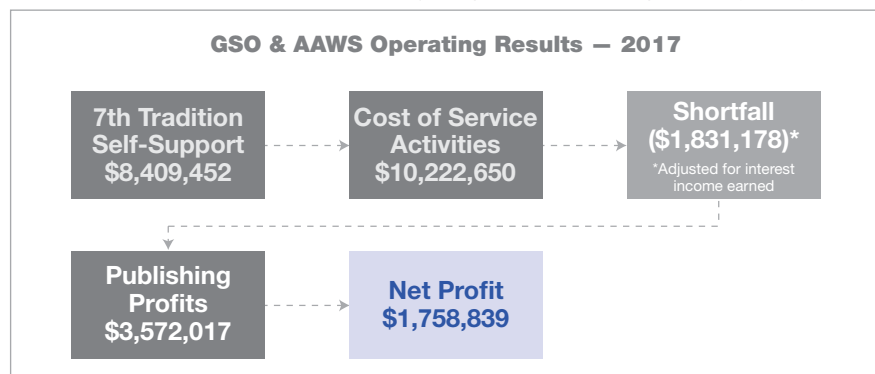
GSO & AAWS Operating Results — 2017

7th Tradition Self-Support $8,409,452

Cost of Service Activities $10,222,650

Shortfall ($1,831,178)*

*Adjusted for interest income earned

Publishing Profits $3,572,017

Net Profit $1,758,839